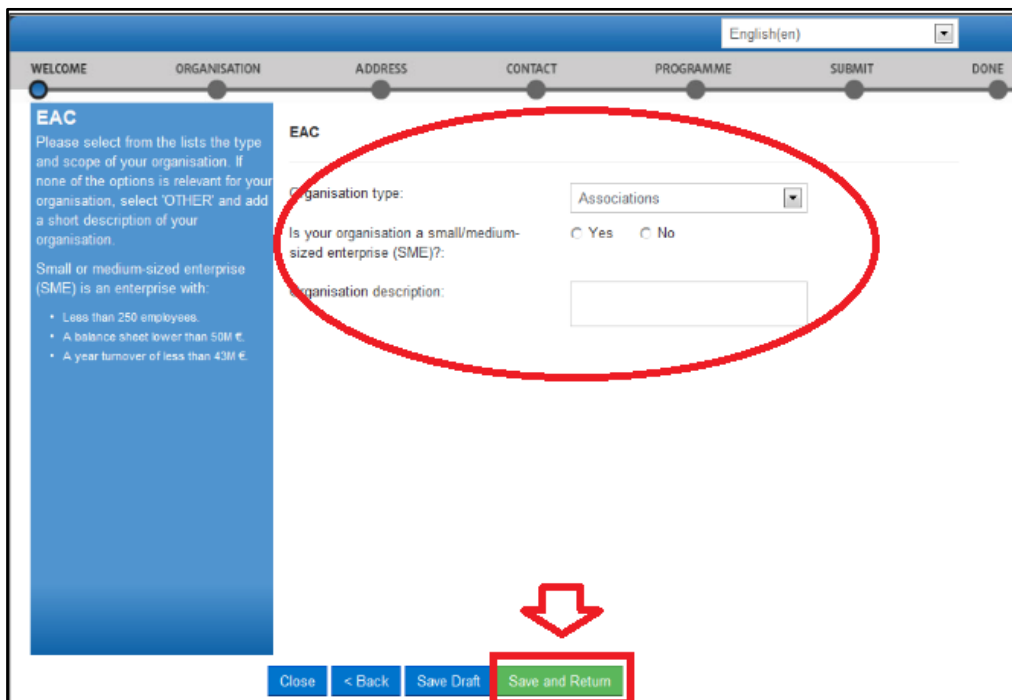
English(en)

WELCOME ORGANISATION ADDRESS CONTACT PROGRAMME SUBMIT DONE

EAC

Please select from the lists the type and scope of your organisation. If none of the options is relevant for your organisation, select 'OTHER' and add a short description of your organisation.

Small or medium-sized enterprise (SME) is an enterprise with:

- Less than 250 employees.
- A balance sheet lower than 50M €.
- A year turnover of less than 43M €.

EAC

Organisation type: Associations

Is your organisation a small/medium-sized enterprise (SME)?: Yes No

Organisation description:

Close < Back Save Draft Save and Return